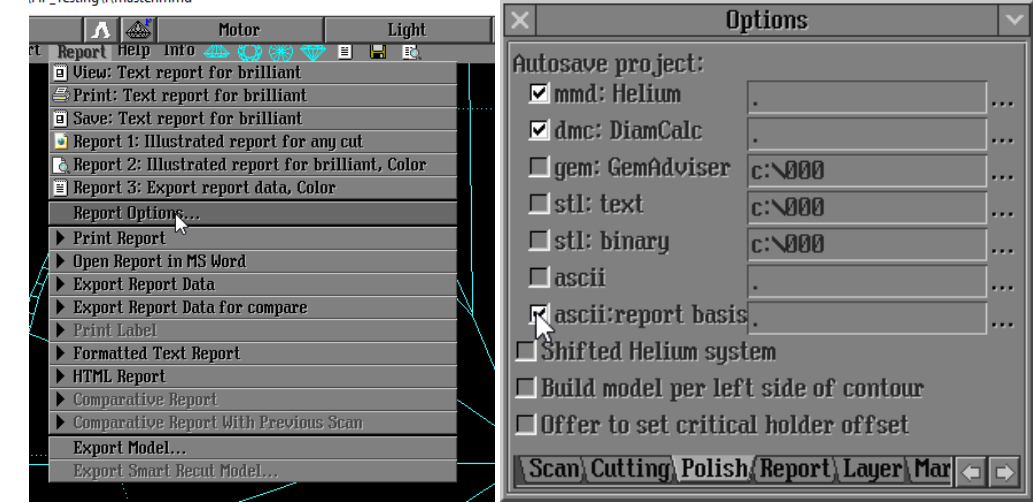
\AP_Testing\A\master.mmd

Motor
Light
rt Report Help Info

View: Text report for brilliant
Print: Text report for brilliant
Save: Text report for brilliant
Report 1: Illustrated report for any cut
Report 2: Illustrated report for brilliant, Color
Report 3: Export report data, Color
Report Options...
Print Report
Open Report in MS Word
Export Report Data
Export Report Data for compare
Print Label
Formatted Text Report
HTML Report
Comparative Report
Comparative Report With Previous Scan
Export Model...
Export Smart Recut Model...

Options
Autosave project:
mmd: Helium | . | ...
dmc: DiamCalc | . | ...
gem: GemAdviser | c:\000 | ...
stl: text | c:\000 | ...
stl: binary | c:\000 | ...
ascii | . | ...
ascii:report basis | . | ...
Shifted Helium system
Build model per left side of contour
Offer to set critical holder offset
Scan Cutting Polish Report Layer Mar